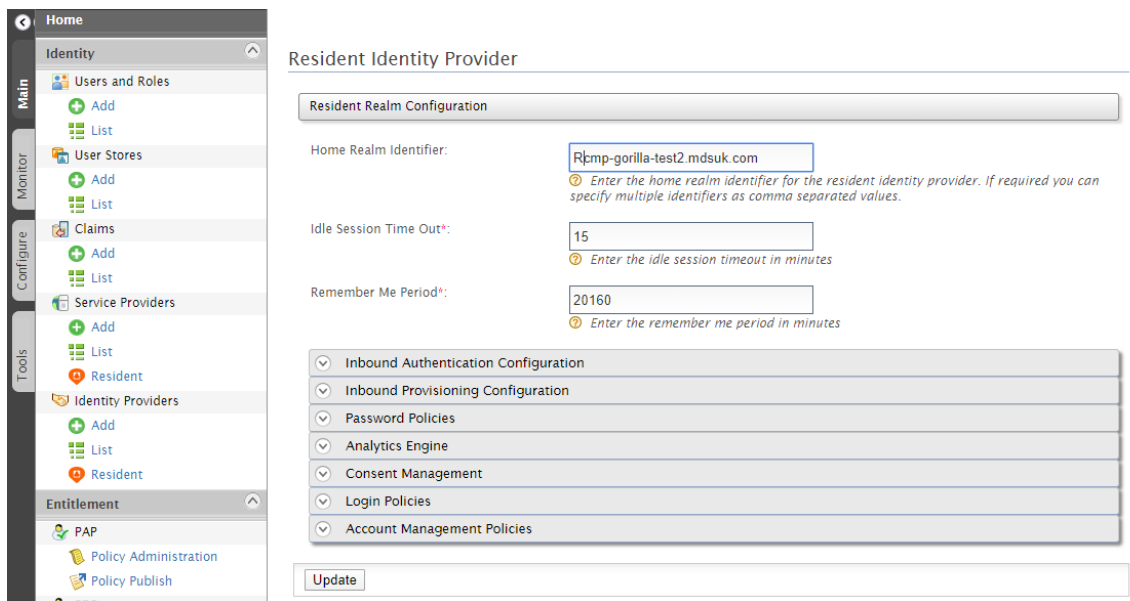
Home

Main
Monitor
Configure
Tools

Identity
Users and Roles
Add
List
User Stores
Add
List
Claims
Add
List
Service Providers
Add
List
Resident
Identity Providers
Add
List
Resident
Entitlement
PAP
Policy Administration
Policy Publish

Resident Identity Provider

Resident Realm Configuration

Home Realm Identifier:
Rcmp-gorilla-test2.mdsuk.com
Enter the home realm identifier for the resident identity provider. If required you can specify multiple identifiers as comma separated values.

Idle Session Time Out*:
15
Enter the idle session timeout in minutes

Remember Me Period*:
20160
Enter the remember me period in minutes

Inbound Authentication Configuration
Inbound Provisioning Configuration
Password Policies
Analytics Engine
Consent Management
Login Policies
Account Management Policies

Update